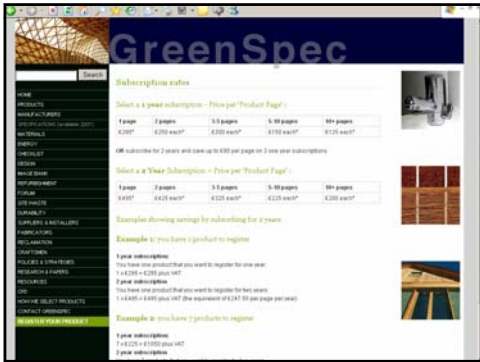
GreenSpec

Search

HOME
PRODUCTS
MANUFACTURERS
SPECIFICATIONS (available 2007)
MATERIALS
ENERGY
CHECKLIST
DESIGN
IMAGE BANK
REFURBISHMENT
FORUM
SITE WASTE
DURABILITY
SUPPLIERS & INSTALLERS
FABRICATORS
RECLAMATION
CRAFTSMEN
POLICIES & STRATEGIES
RESEARCH & PAPERS
RESOURCES
CPD
HOW WE SELECT PRODUCTS
CONTACT GREENSPEC
REGISTER YOUR PRODUCT

Subscription rates

Select a 1 year subscription – Price per 'Product Page':

| 1 page | 2 pages | 3-5 pages | 5-10 pages | 10+ pages |
|---|---|---|---|---|
| £295* | £250 each* | £200 each* | £150 each* | £125 each* |

OR subscribe for 2 years and save up to £90 per page on 2 year subscriptions

Select a 2 Year Subscription – Price per 'Product Page':

| 1 page | 2 pages | 3-5 pages | 5-10 pages | 10+ pages |
|---|---|---|---|---|
| £495* | £425 each* | £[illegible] each* | £225 each* | £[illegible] each* |

Examples showing savings by subscribing for 2 years

Example 1: you have 1 product to register

1 year subscription:
You have one product that you want to register for one year.
1 x £295 = £295 plus VAT
2 year subscription
You have one product that you want to register for two years.
1 x £495 = £495 plus VAT (the equivalent of £247.50 per page per year)

Example 2: you have 7 products to register

1 year subscription:
7 x £225 = £1550 plus VAT
2 year subscription
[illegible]